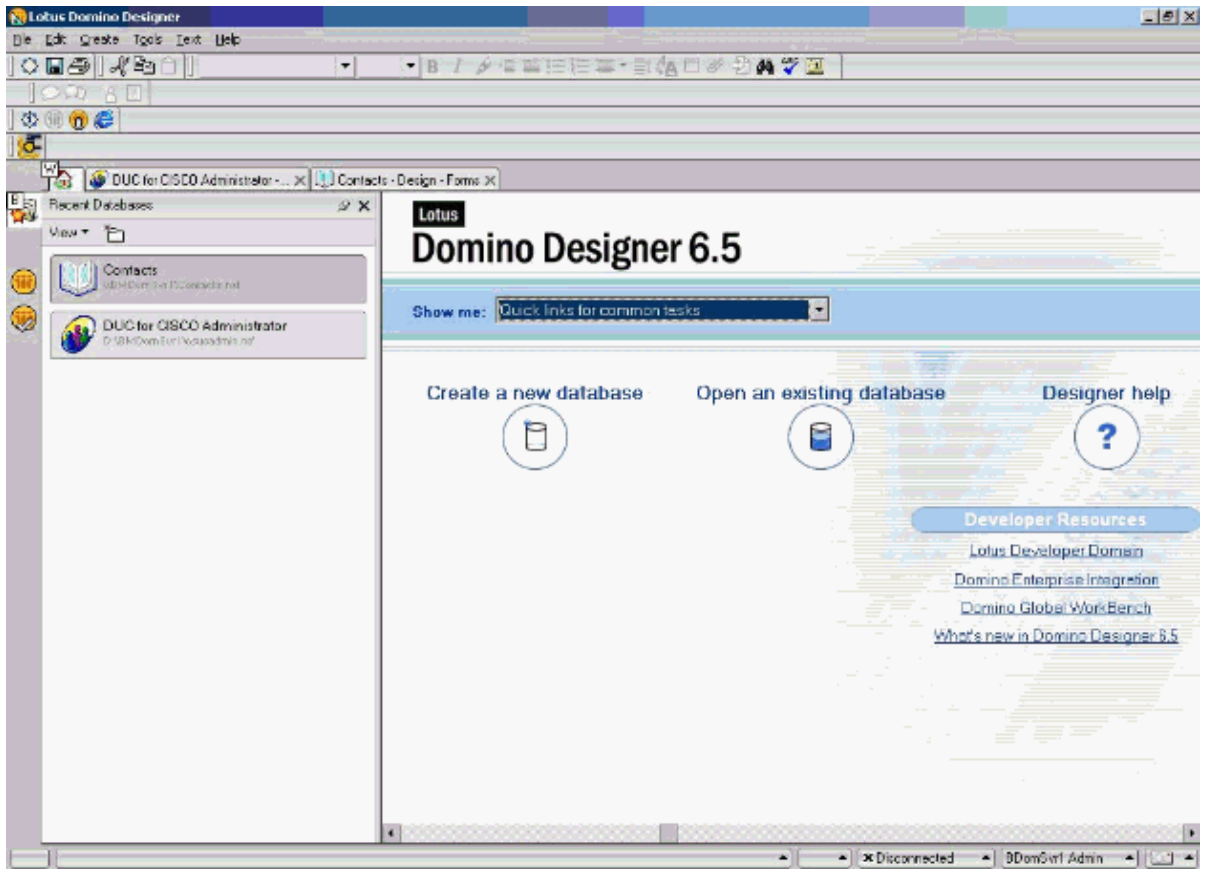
Lotus Domino Designer

File Edit Create Tools Text Help

DUC for CISCO Administrator - ... ×
Contacts - Design - Forms ×

Recent Databases

View

Contacts
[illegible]

DUC for CISCO Administrator
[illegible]

Lotus
Domino Designer 6.5

Show me: Quick links for common tasks

Create a new database

Open an existing database

Designer help

?

Developer Resources

Lotus Developer Domain

Domino Enterprise Integration

Domino Global WorkBench

What's new in Domino Designer 6.5

× Disconnected

BDomSvr1 Admin